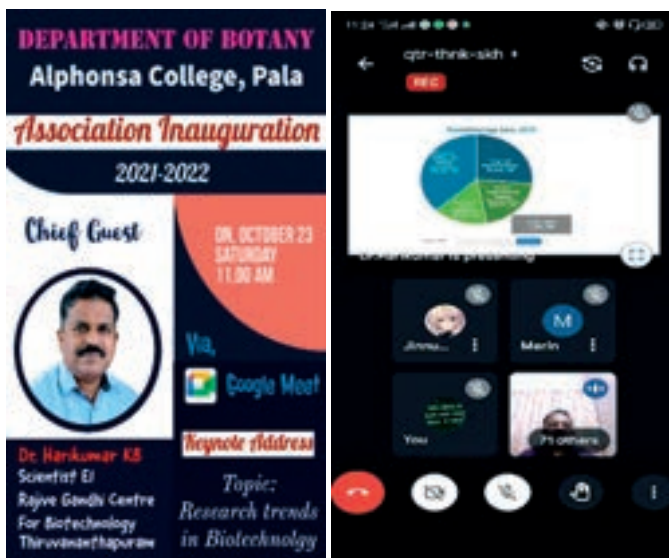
DEPARTMENT OF BOTANY
Alphonsa College, Pala

Association Inauguration

2021-2022

Chief Guest

ON, OCTOBER 23
SATURDAY
11.00 AM

Via,

Google Meet

Keynote Address

Dr. Harikumar KB
Scientist EI
Rajive Gandhi Centre
For Biotechnology
Thiruvananthapuram

Topic:
Research trends
in Biotechnolgy

qtr-thnk-skh
REC

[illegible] is presenting

Jinna...

M
Merin

You

71 others